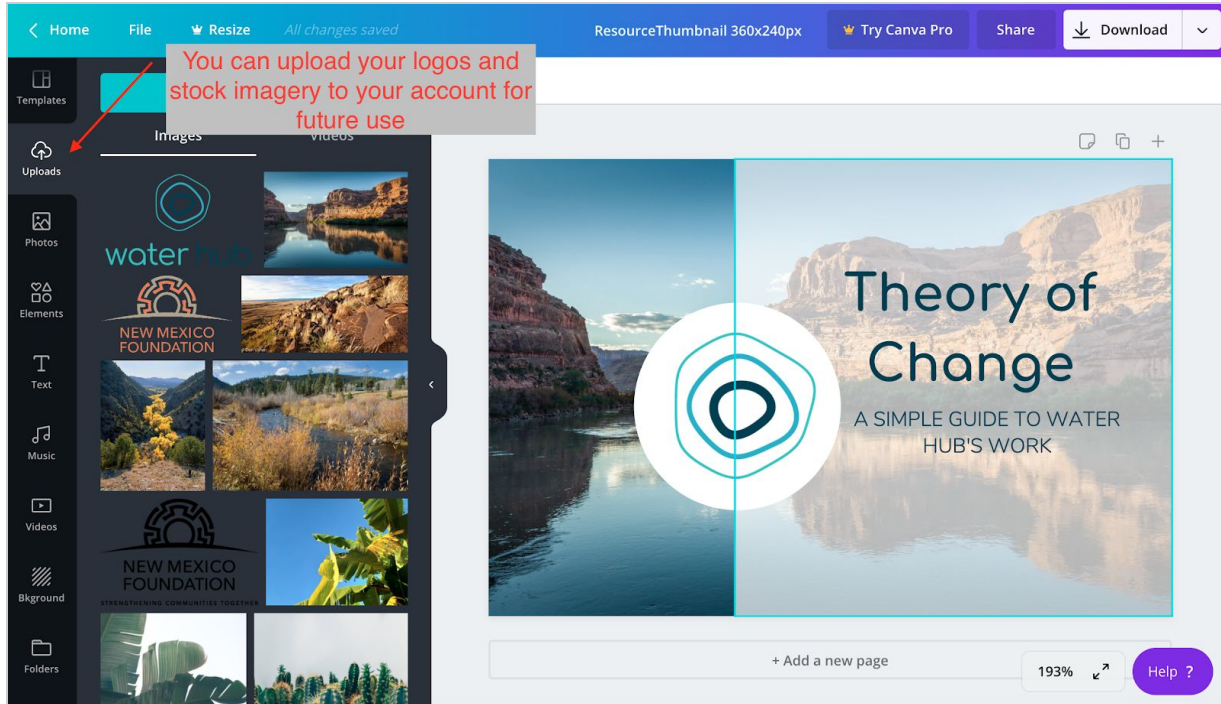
Home File Resize All changes saved ResourceThumbnail 360x240px Try Canva Pro Share Download

You can upload your logos and stock imagery to your account for future use

Templates
Uploads
Photos
Elements
Text
Music
Videos
Bkground
Folders

Images Videos

water hub

NEW MEXICO FOUNDATION

NEW MEXICO FOUNDATION
STRENGTHENING COMMUNITIES TOGETHER

Theory of Change

A SIMPLE GUIDE TO WATER HUB'S WORK

+ Add a new page

193%

Help ?